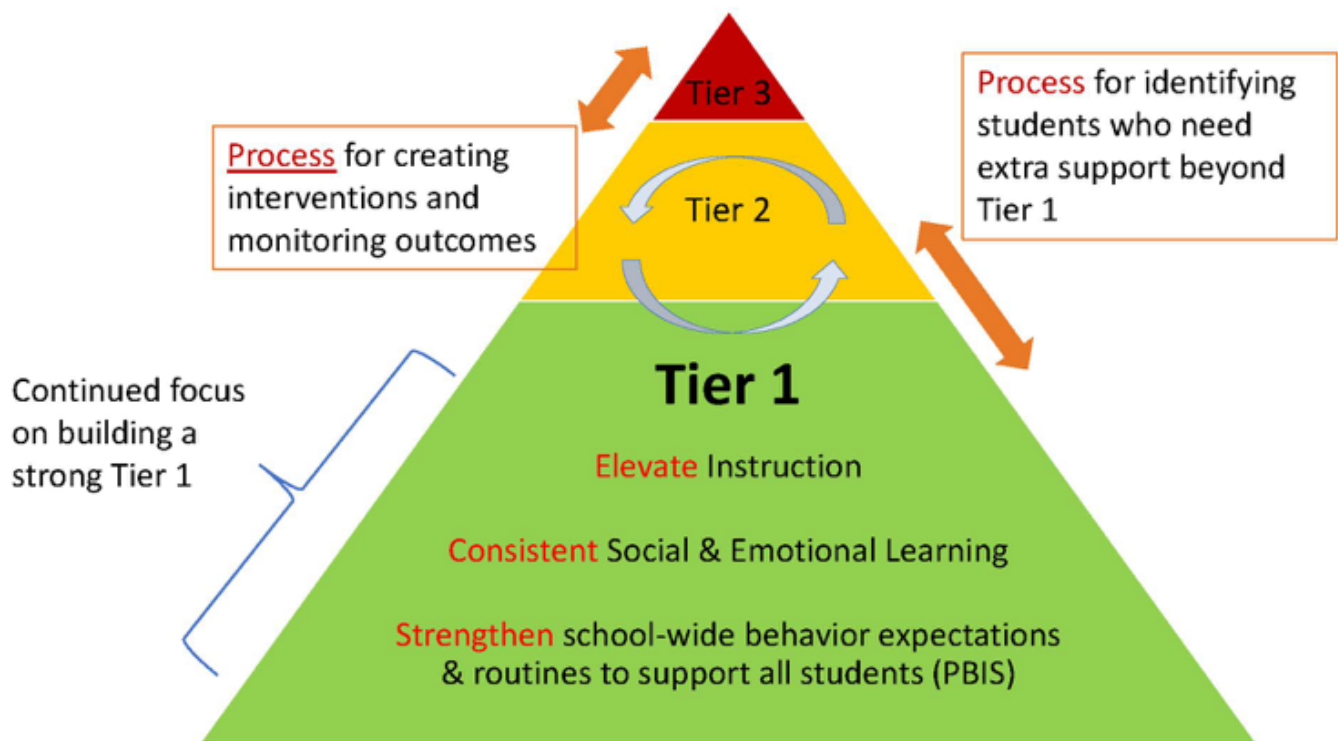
Tier 3

Process for identifying students who need extra support beyond Tier 1

Process for creating interventions and monitoring outcomes

Tier 2

Continued focus on building a strong Tier 1

Tier 1

Elevate Instruction

Consistent Social & Emotional Learning

Strengthen school-wide behavior expectations & routines to support all students (PBIS)